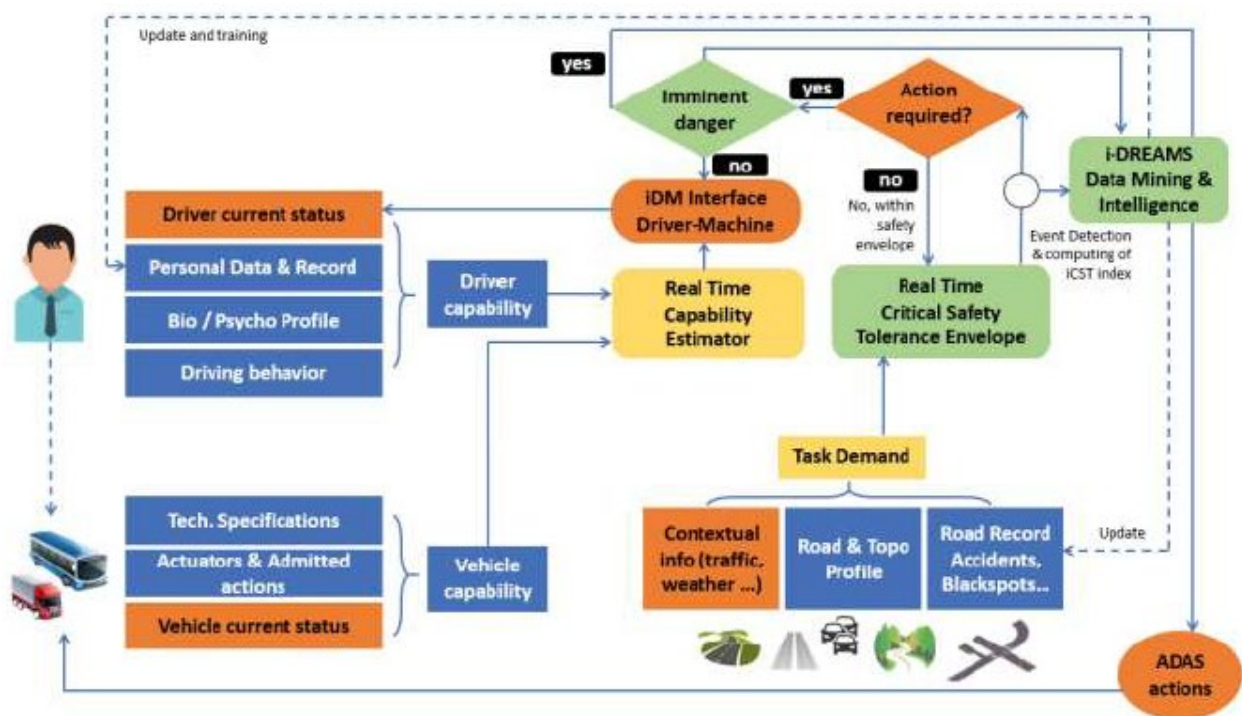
Update and training

yes

Imminent danger

yes

Action required?

i-DREAMS Data Mining & Intelligence

no

iDM Interface Driver-Machine

no

No, within safety envelope

Event Detection & computing of iCST index

Driver current status

Personal Data & Record

Bio / Psycho Profile

Driving behavior

Driver capability

Real Time Capability Estimator

Real Time Critical Safety Tolerance Envelope

Task Demand

Tech. Specifications

Actuators & Admitted actions

Vehicle current status

Vehicle capability

Contextual info (traffic, weather ...)

Road & Topo Profile

Road Record Accidents, Blackspots..

Update

ADAS actions